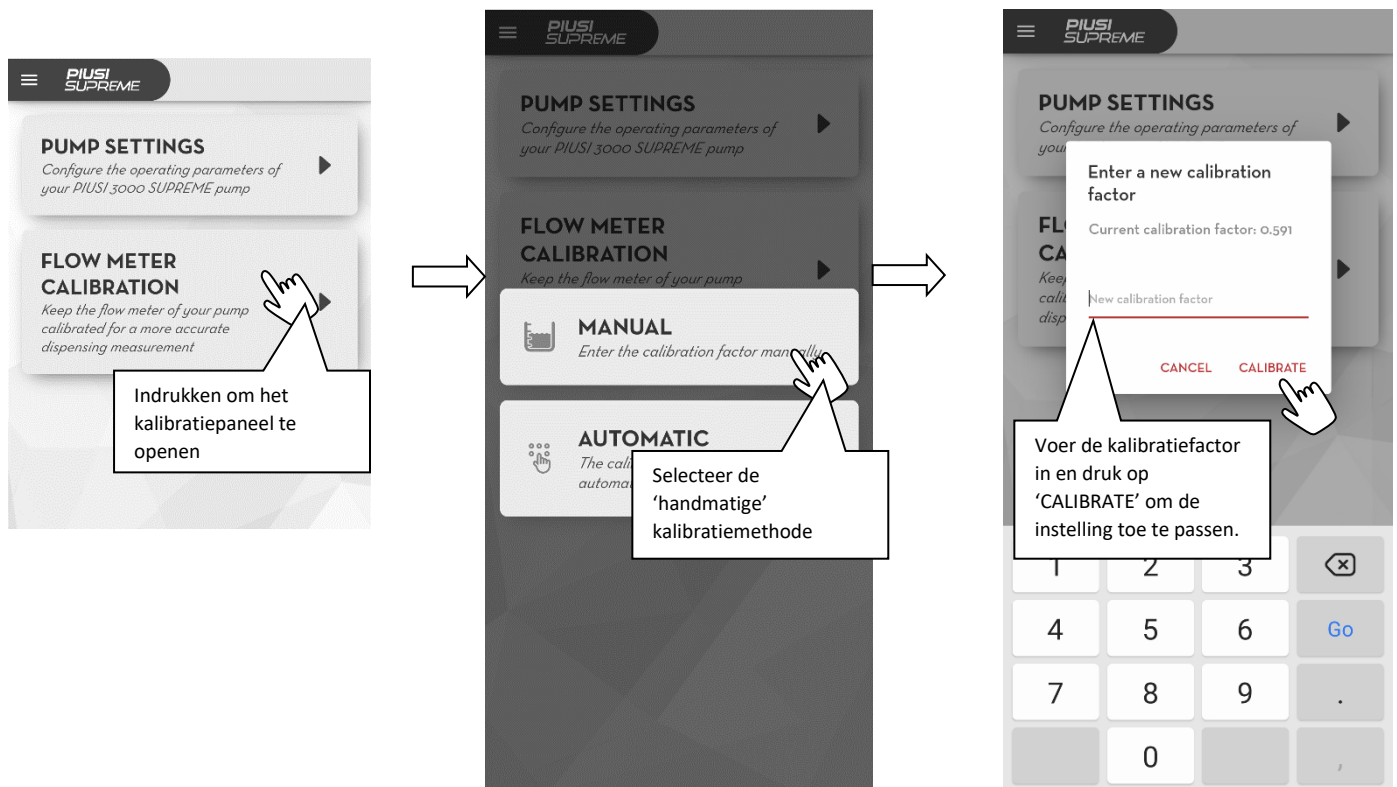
PIUSI SUPREME

PUMP SETTINGS
Configure the operating parameters of your PIUSI 3000 SUPREME pump

FLOW METER CALIBRATION
Keep the flow meter of your pump calibrated for a more accurate dispensing measurement

Indrukken om het kalibratiepaneel te openen

PIUSI SUPREME

PUMP SETTINGS
Configure the operating parameters of your PIUSI 3000 SUPREME pump

FLOW METER CALIBRATION
Keep the flow meter of your pump

MANUAL
Enter the calibration factor manually

AUTOMATIC
The cali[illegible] automa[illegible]

Selecteer de 'handmatige' kalibratiemethode

PIUSI SUPREME

PUMP SETTINGS
Configure the operating parameters of you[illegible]

FL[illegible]
CA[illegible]
Keep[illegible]
cali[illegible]
disp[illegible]

Enter a new calibration factor
Current calibration factor: 0.591
New calibration factor
CANCEL CALIBRATE

Voer de kalibratiefactor in en druk op 'CALIBRATE' om de instelling toe te passen.

1 2 3
4 5 6 Go
7 8 9 .
0 ,